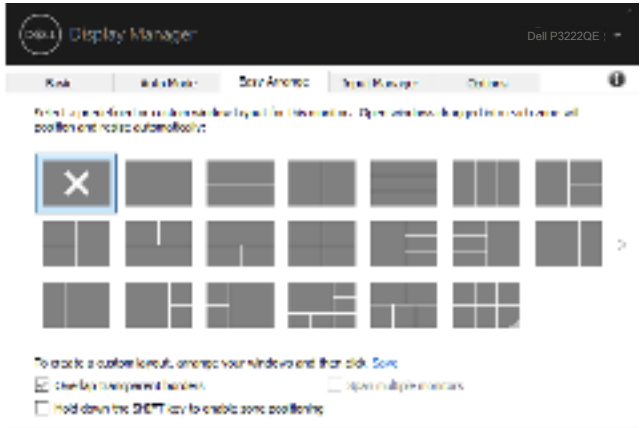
DELL Display Manager

Dell P3222QE

Basic | Auto Mode | Easy Arrange | Input Manager | Options

Select a predefined or custom window layout for this monitor. Open windows dragged into a zone will position and resize automatically.

To create a custom layout, arrange your windows and then click Save

Overlay transparent borders

Span multiple monitors

Hold down the SHIFT key to enable zone positioning